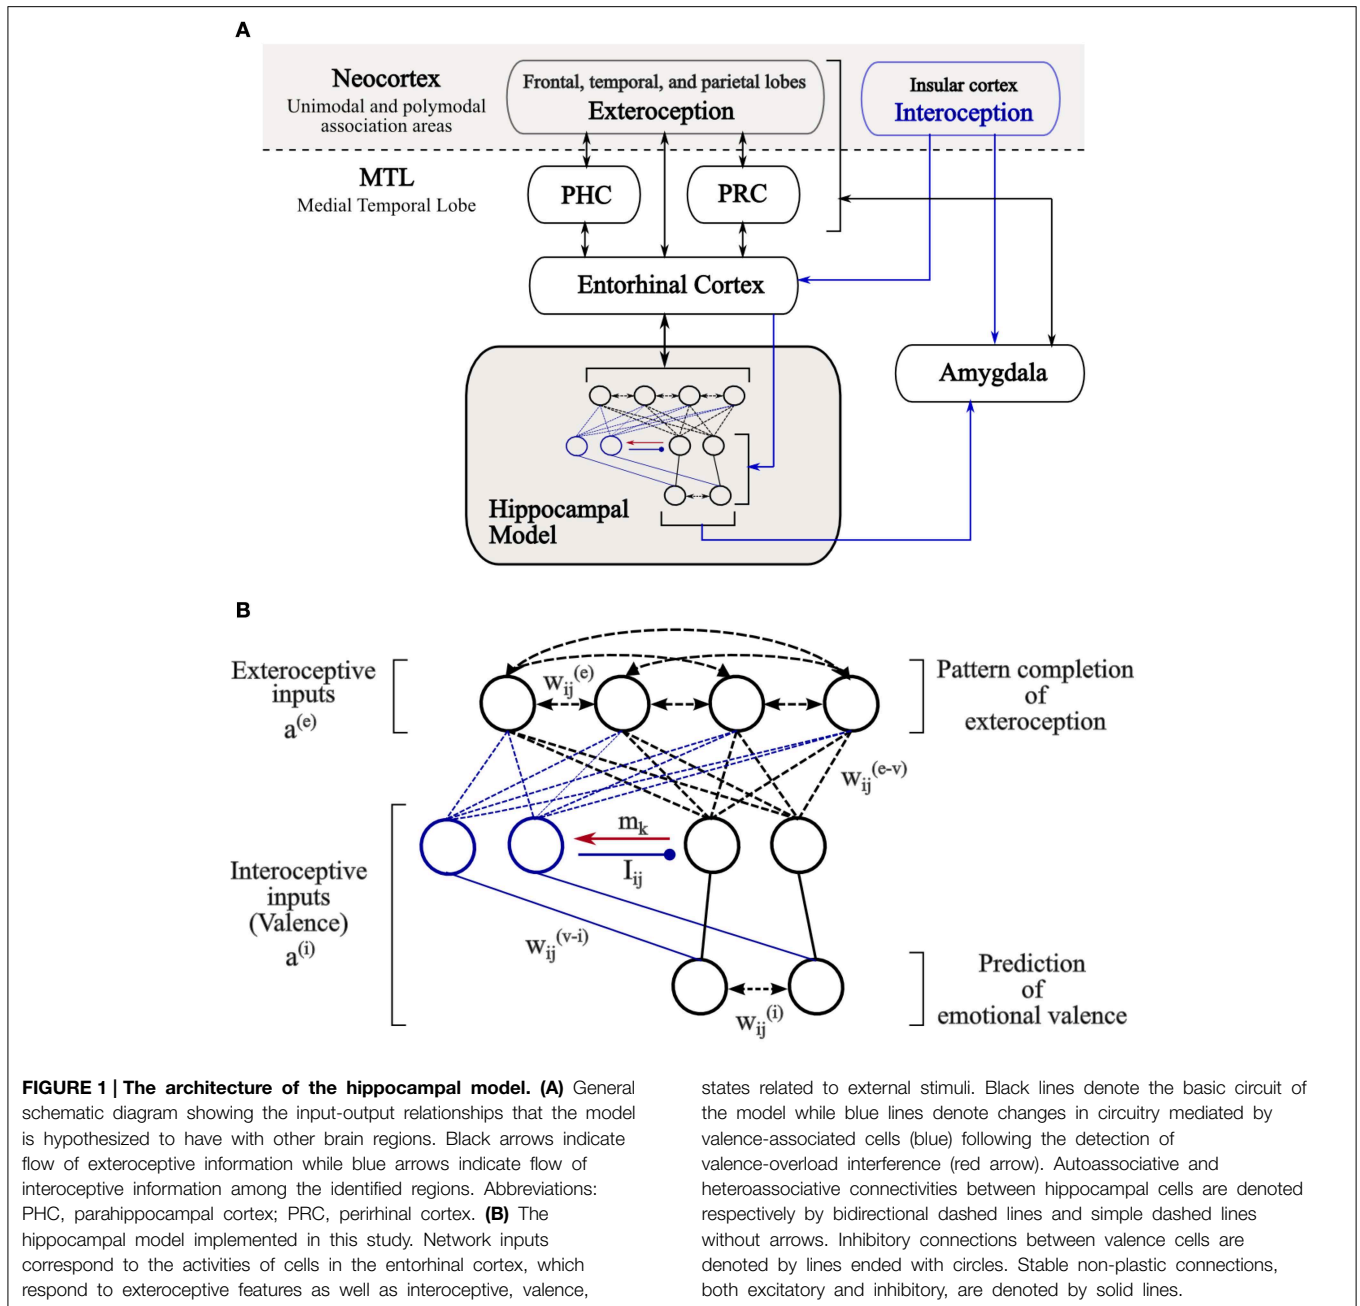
A

Neocortex
Unimodal and polymodal association areas

Frontal, temporal, and parietal lobes
Exteroception

Insular cortex
Interoception

MTL
Medial Temporal Lobe

PHC

PRC

Entorhinal Cortex

Amygdala

Hippocampal Model

B

Exteroceptive inputs
$a^{(e)}$

$w_{ij}^{(e)}$

Pattern completion of exteroception

$w_{ij}^{(e-v)}$

$m_k$

$I_{ij}$

Interoceptive inputs (Valence)
$a^{(i)}$

$w_{ij}^{(v-i)}$

Prediction of emotional valence

$w_{ij}^{(i)}$

**FIGURE 1 | The architecture of the hippocampal model. (A)** General schematic diagram showing the input-output relationships that the model is hypothesized to have with other brain regions. Black arrows indicate flow of exteroceptive information while blue arrows indicate flow of interoceptive information among the identified regions. Abbreviations: PHC, parahippocampal cortex; PRC, perirhinal cortex. **(B)** The hippocampal model implemented in this study. Network inputs correspond to the activities of cells in the entorhinal cortex, which respond to exteroceptive features as well as interoceptive, valence, states related to external stimuli. Black lines denote the basic circuit of the model while blue lines denote changes in circuitry mediated by valence-associated cells (blue) following the detection of valence-overload interference (red arrow). Autoassociative and heteroassociative connectivities between hippocampal cells are denoted respectively by bidirectional dashed lines and simple dashed lines without arrows. Inhibitory connections between valence cells are denoted by lines ended with circles. Stable non-plastic connections, both excitatory and inhibitory, are denoted by solid lines.